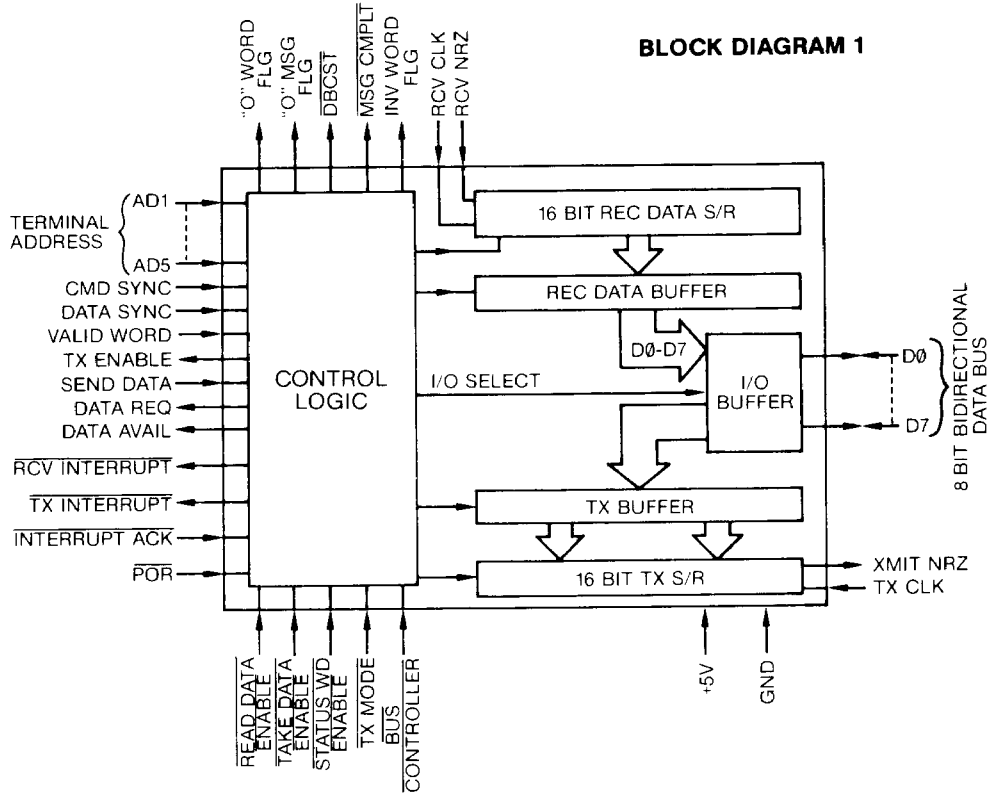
BLOCK DIAGRAM 1

"O" WORD FLG
"O" MSG FLG
$\overline{DBCST}$
$\overline{MSG\ CMPLT}$
INV WORD FLG
RCV CLK
RCV NRZ

TERMINAL ADDRESS
AD1
AD5
CMD SYNC
DATA SYNC
VALID WORD
TX ENABLE
SEND DATA
DATA REQ
DATA AVAIL
$\overline{RCV\ INTERRUPT}$
$\overline{TX\ INTERRUPT}$
$\overline{INTERRUPT\ ACK}$
$\overline{POR}$

CONTROL LOGIC

16 BIT REC DATA S/R
REC DATA BUFFER
D0-D7
I/O SELECT
I/O BUFFER
D0
D7
8 BIT BIDIRECTIONAL DATA BUS
TX BUFFER
16 BIT TX S/R
XMIT NRZ
TX CLK

$\overline{READ\ DATA\ ENABLE}$
$\overline{TAKE\ DATA\ ENABLE}$
$\overline{STATUS\ WD\ ENABLE}$
$\overline{TX\ MODE}$
$\overline{BUS\ CONTROLLER}$
+5V
GND